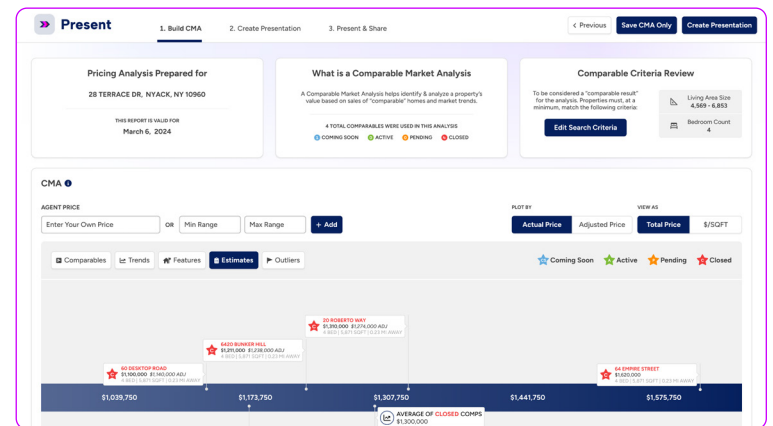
Present

1. Build CMA 2. Create Presentation 3. Present & Share

< Previous Save CMA Only Create Presentation

Pricing Analysis Prepared for

28 TERRACE DR, NYACK, NY 10960

THIS REPORT IS VALID FOR

March 6, 2024

What is a Comparable Market Analysis

A Comparable Market Analysis helps identify & analyze a property's value based on sales of "comparable" homes and market trends.

4 TOTAL COMPARABLES WERE USED IN THIS ANALYSIS

COMING SOON ACTIVE PENDING CLOSED

Comparable Criteria Review

To be considered a "comparable result" for the analysis. Properties must, at a minimum, match the following criteria:

Edit Search Criteria

Living Area Size 4,569 - 6,853

Bedroom Count 4

CMA

AGENT PRICE

Enter Your Own Price OR Min Range Max Range + Add

PLOT BY

Actual Price Adjusted Price

VIEW AS

Total Price $/SQFT

Comparables Trends Features Estimates Outliers

Coming Soon Active Pending Closed

20 ROBERTO WAY
$1,310,000 $1,274,000 ADJ
4 BED | 5,871 SQFT | 0.23 MI AWAY

6420 BUNKER HILL
$1,211,000 $1,238,000 ADJ
4 BED | 5,871 SQFT | 0.23 MI AWAY

60 DESKTOP ROAD
$1,100,000 $1,140,000 ADJ
4 BED | 5,871 SQFT | 0.23 MI AWAY

64 EMPIRE STREET
$1,620,000
4 BED | 5,871 SQFT | 0.23 MI AWAY

$1,039,750 $1,173,750 $1,307,750 $1,441,750 $1,575,750

AVERAGE OF CLOSED COMPS
$1,300,000